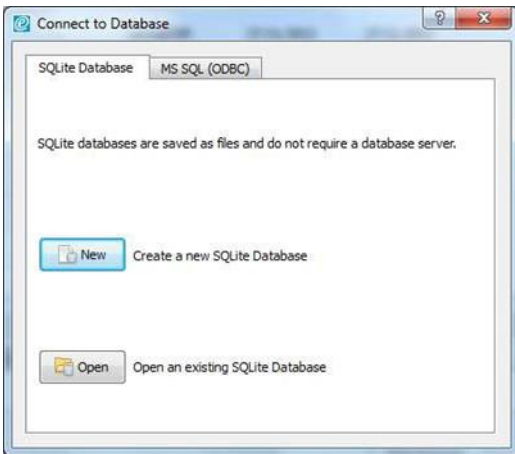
Connect to Database

?

SQLite Database

MS SQL (ODBC)

SQLite databases are saved as files and do not require a database server.

New

Create a new SQLite Database

Open

Open an existing SQLite Database